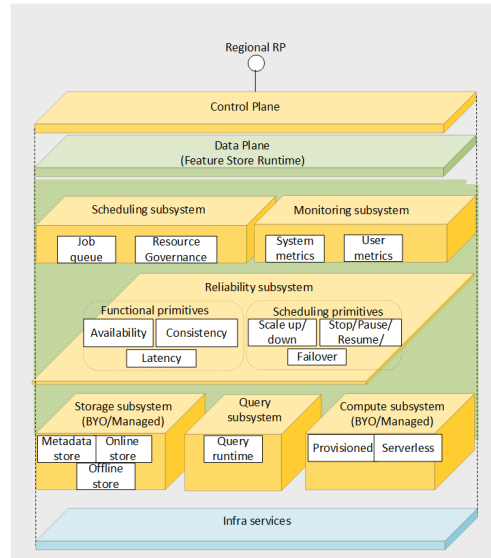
Regional RP

Control Plane

Data Plane
(Feature Store Runtime)

Scheduling subsystem

Job queue

Resource Governance

Monitoring subsystem

System metrics

User metrics

Reliability subsystem

Functional primitives

Availability

Consistency

Latency

Scheduling primitives

Scale up/ down

Stop/Pause/ Resume/

Failover

Storage subsystem (BYO/Managed)

Metadata store

Online store

Offline store

Query subsystem

Query runtime

Compute subsystem (BYO/Managed)

Provisioned

Serverless

Infra services